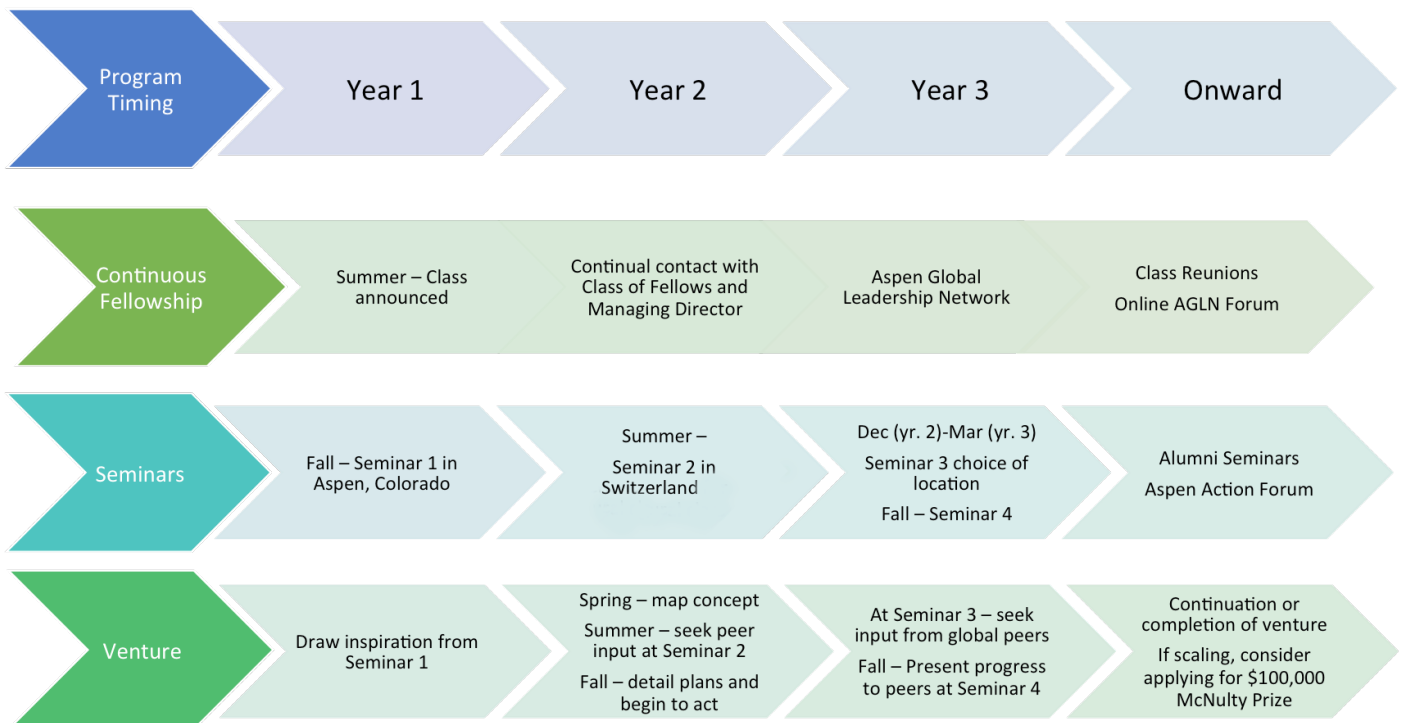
Program Timing

Year 1

Year 2

Year 3

Onward

Continuous Fellowship

Summer – Class announced

Continual contact with Class of Fellows and Managing Director

Aspen Global Leadership Network

Class Reunions

Online AGLN Forum

Seminars

Fall – Seminar 1 in Aspen, Colorado

Summer –

Seminar 2 in Switzerland

Dec (yr. 2)-Mar (yr. 3)

Seminar 3 choice of location

Fall – Seminar 4

Alumni Seminars

Aspen Action Forum

Venture

Draw inspiration from Seminar 1

Spring – map concept

Summer – seek peer input at Seminar 2

Fall – detail plans and begin to act

At Seminar 3 – seek input from global peers

Fall – Present progress to peers at Seminar 4

Continuation or completion of venture

If scaling, consider applying for $100,000 McNulty Prize